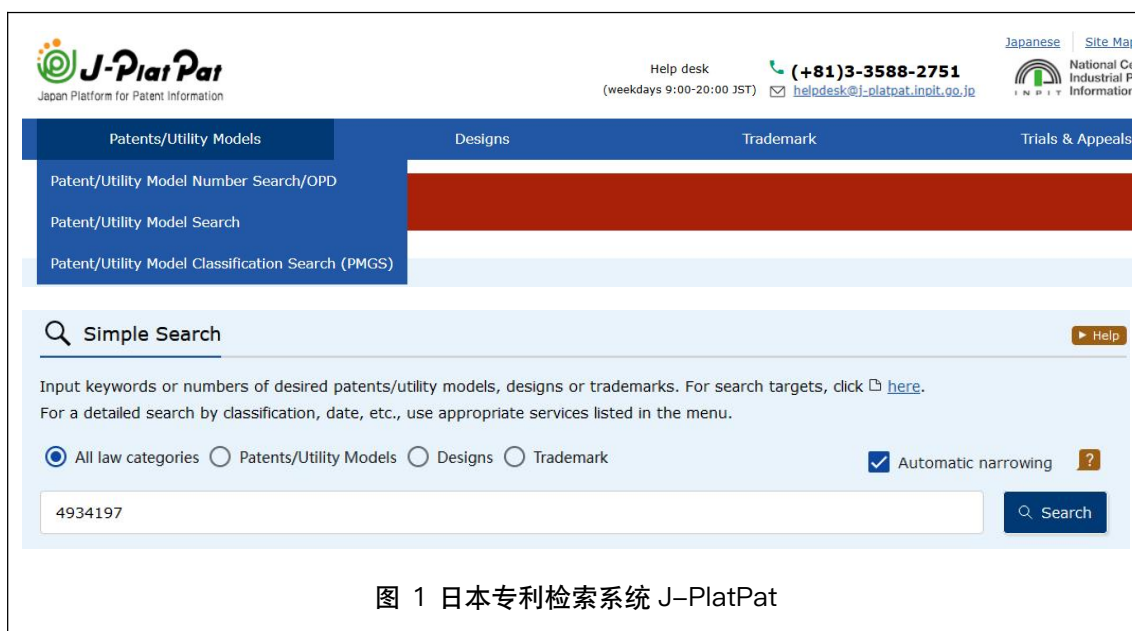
J-PlatPat
Japan Platform for Patent Information

Help desk
(weekdays 9:00-20:00 JST)

(+81)3-3588-2751
helpdesk@j-platpat.inpit.go.jp

Japanese | Site Map

INPIT National Ce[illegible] Industrial P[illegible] Information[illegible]

Patents/Utility Models | Designs | Trademark | Trials & Appeals

Patent/Utility Model Number Search/OPD
Patent/Utility Model Search
Patent/Utility Model Classification Search (PMGS)

Simple Search

▶ Help

Input keywords or numbers of desired patents/utility models, designs or trademarks. For search targets, click here.
For a detailed search by classification, date, etc., use appropriate services listed in the menu.

All law categories   Patents/Utility Models   Designs   Trademark

Automatic narrowing ?

4934197

Search

图 1 日本专利检索系统 J–PlatPat